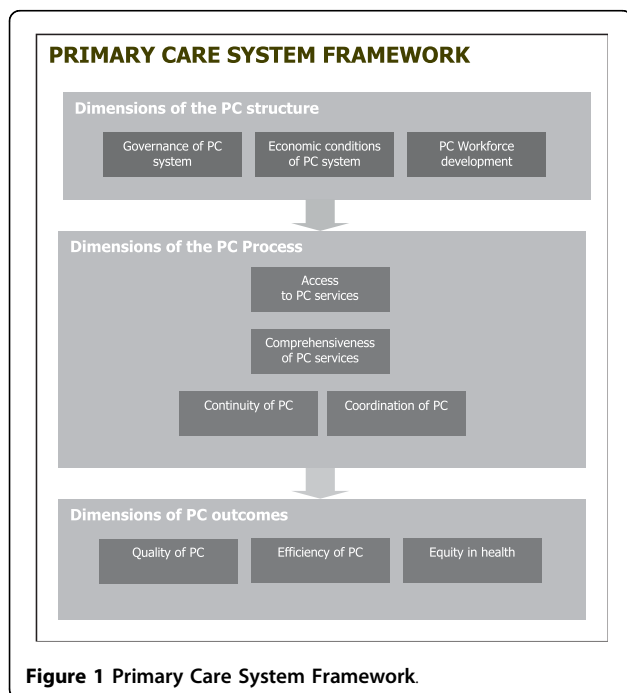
PRIMARY CARE SYSTEM FRAMEWORK

Dimensions of the PC structure

Governance of PC system

Economic conditions of PC system

PC Workforce development

Dimensions of the PC Process

Access to PC services

Comprehensiveness of PC services

Continuity of PC

Coordination of PC

Dimensions of PC outcomes

Quality of PC

Efficiency of PC

Equity in health

Figure 1 Primary Care System Framework.